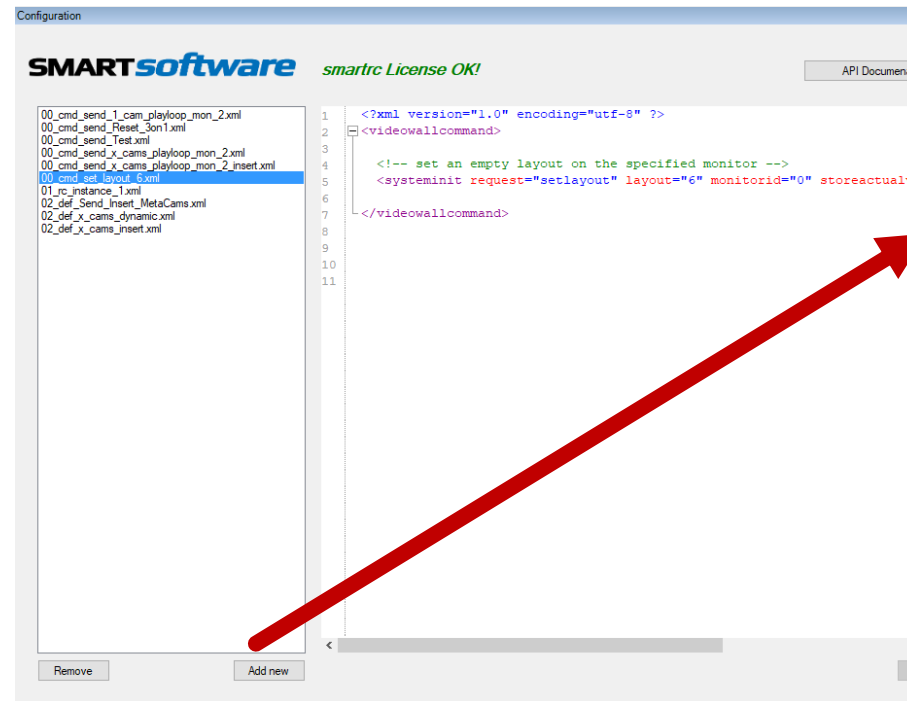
Configuration

SMARTsoftware

smartrc License OK!

API Documen

00_cmd_send_1_cam_playloop_mon_2.xml
00_cmd_send_Reset_3on1.xml
00_cmd_send_Test.xml
00_cmd_send_x_cams_playloop_mon_2.xml
00_cmd_send_x_cams_playloop_mon_2_insert.xml
00_cmd_set_layout_6.xml
01_rc_instance_1.xml
02_def_Send_Insert_MetaCams.xml
02_def_x_cams_dynamic.xml
02_def_x_cams_insert.xml

1 <?xml version="1.0" encoding="utf-8" ?>
2 <videowallcommand>
3
4 <!-- set an empty layout on the specified monitor -->
5 <systeminit request="setlayout" layout="6" monitorid="0" storeactual
6
7 </videowallcommand>
8
9
10
11

Remove

Add new